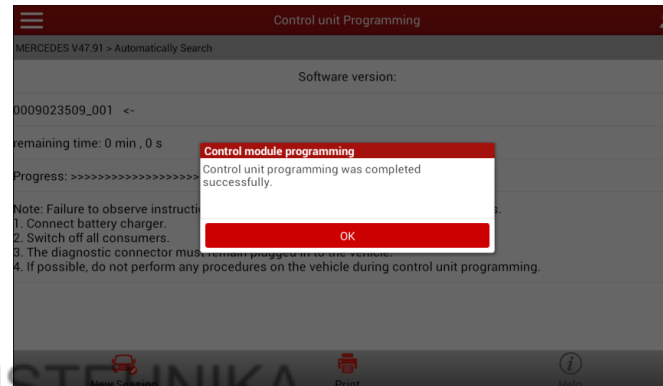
Control unit Programming

MERCEDES V47.91 > Automatically Search

Software version:

0009023509_001 <-

remaining time: 0 min , 0 s

Progress: >>>>>>>>>>>>>>>>>>>>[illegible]

Note: Failure to observe instructi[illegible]s.
1. Connect battery charger.
2. Switch off all consumers.
3. The diagnostic connector mus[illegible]
4. If possible, do not perform any procedures on the vehicle during control unit programming.

Control module programming

Control unit programming was completed successfully.

OK

New Session

Print

Help

STEINIKA